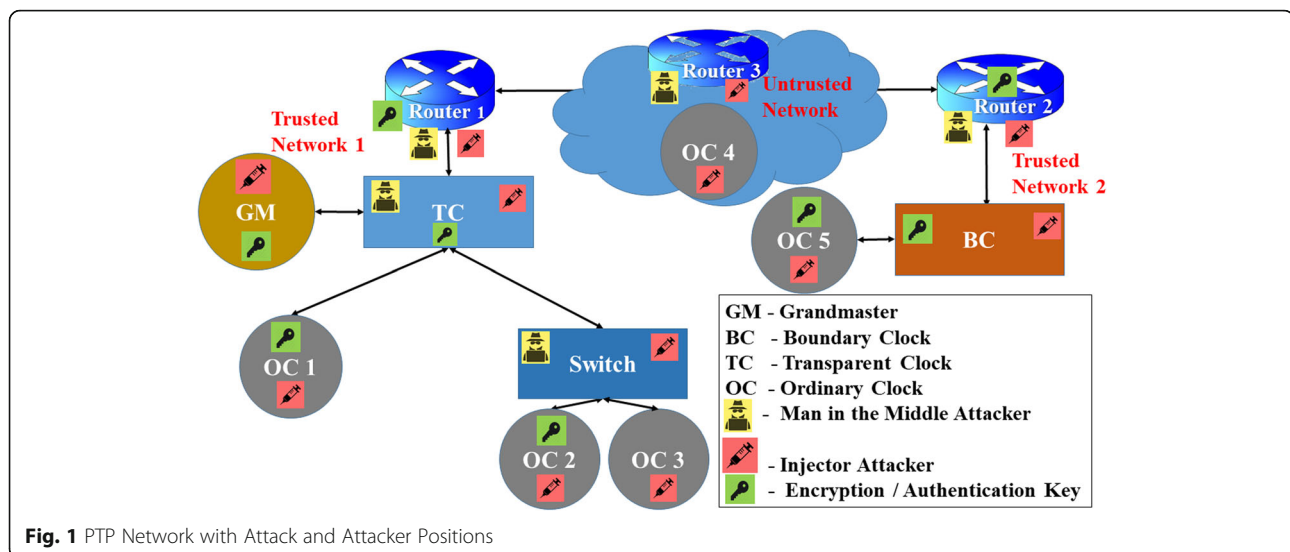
Router 1

Router 3

Untrusted Network

Router 2

Trusted Network 1

Trusted Network 2

OC 4

GM

TC

OC 5

BC

OC 1

Switch

OC 2

OC 3

GM - Grandmaster
BC - Boundary Clock
TC - Transparent Clock
OC - Ordinary Clock
- Man in the Middle Attacker
- Injector Attacker
- Encryption / Authentication Key

**Fig. 1** PTP Network with Attack and Attacker Positions